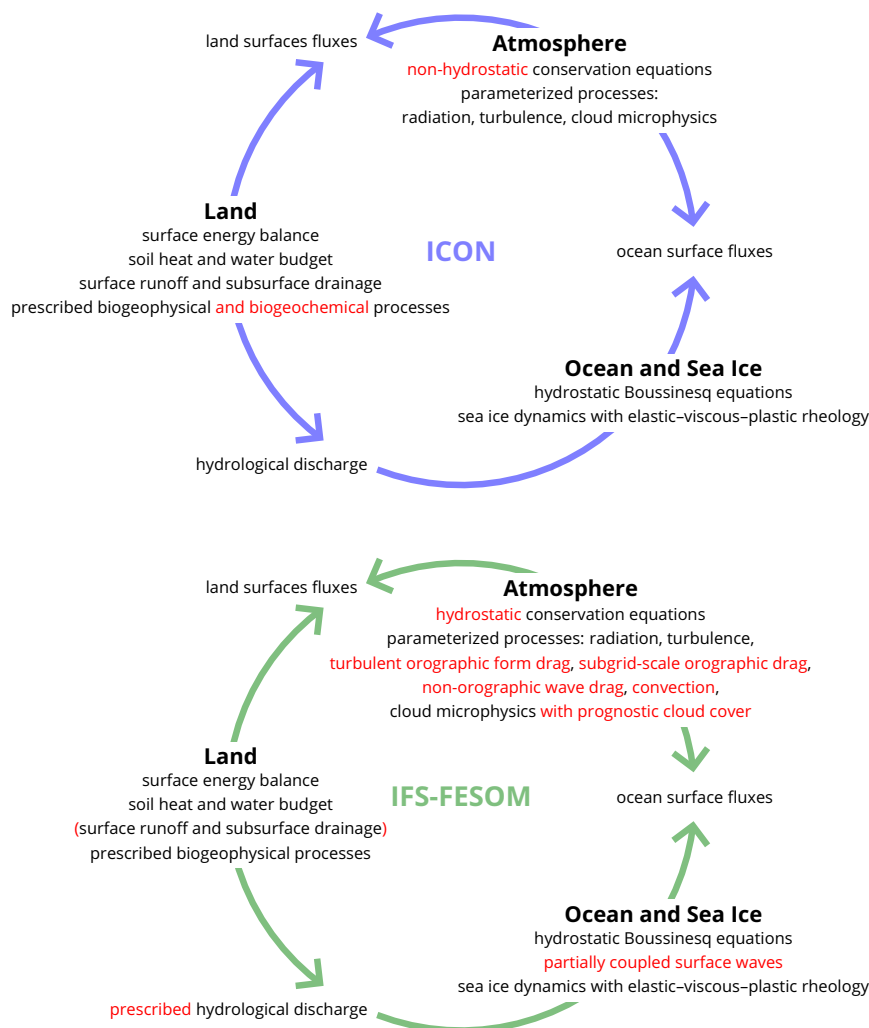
land surfaces fluxes

**Atmosphere**
non-hydrostatic conservation equations
parameterized processes:
radiation, turbulence, cloud microphysics

**Land**
surface energy balance
soil heat and water budget
surface runoff and subsurface drainage
prescribed biogeophysical and biogeochemical processes

ICON

ocean surface fluxes

**Ocean and Sea Ice**
hydrostatic Boussinesq equations
sea ice dynamics with elastic–viscous–plastic rheology

hydrological discharge

land surfaces fluxes

**Atmosphere**
hydrostatic conservation equations
parameterized processes: radiation, turbulence,
turbulent orographic form drag, subgrid-scale orographic drag,
non-orographic wave drag, convection,
cloud microphysics with prognostic cloud cover

**Land**
surface energy balance
soil heat and water budget
(surface runoff and subsurface drainage)
prescribed biogeophysical processes

IFS-FESOM

ocean surface fluxes

**Ocean and Sea Ice**
hydrostatic Boussinesq equations
partially coupled surface waves
sea ice dynamics with elastic–viscous–plastic rheology

prescribed hydrological discharge